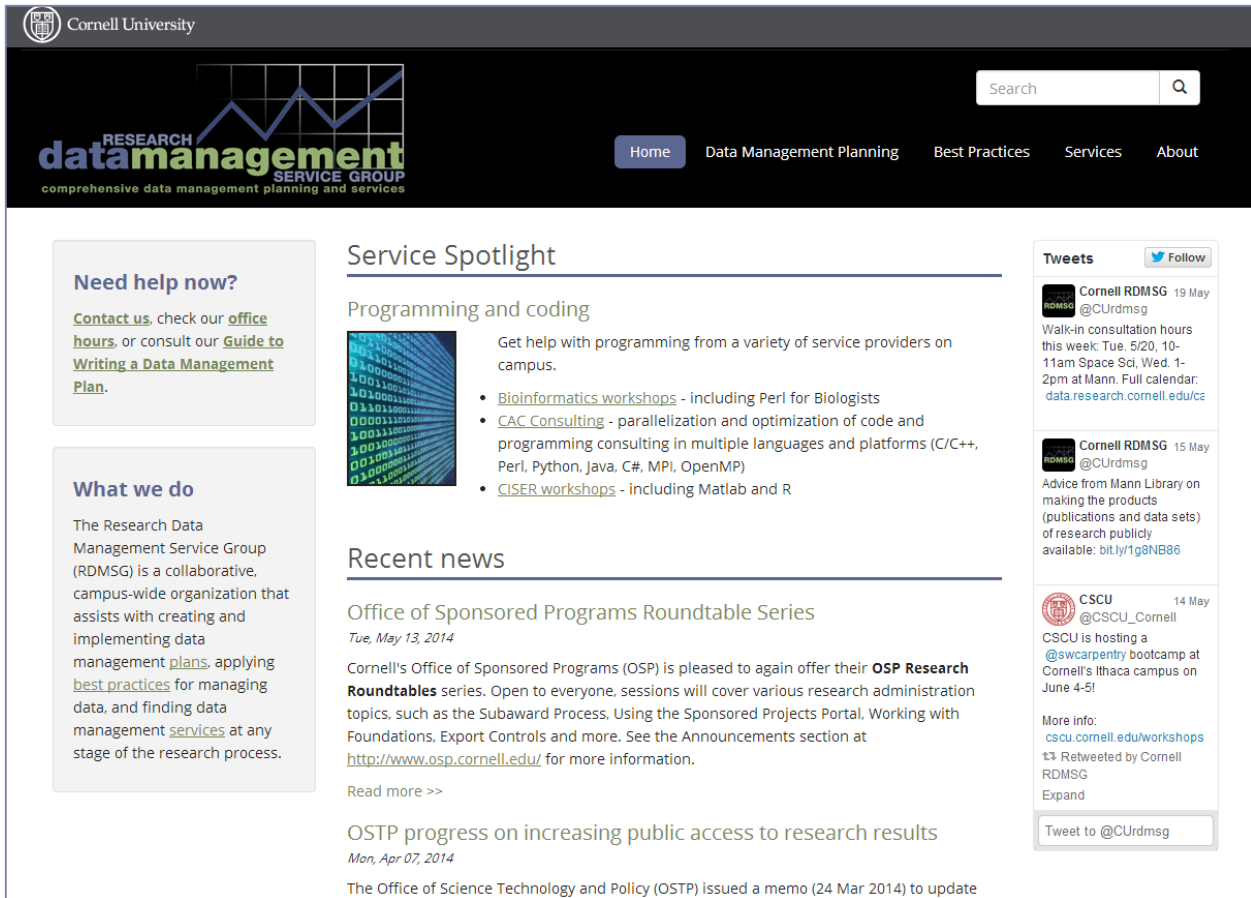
Cornell University

RESEARCH
datamanagement
SERVICE GROUP
comprehensive data management planning and services

Search

Home   Data Management Planning   Best Practices   Services   About

Need help now?

Contact us, check our office hours, or consult our Guide to Writing a Data Management Plan.

What we do

The Research Data Management Service Group (RDMSG) is a collaborative, campus-wide organization that assists with creating and implementing data management plans, applying best practices for managing data, and finding data management services at any stage of the research process.

Service Spotlight

Programming and coding

Get help with programming from a variety of service providers on campus.

- Bioinformatics workshops - including Perl for Biologists
- CAC Consulting - parallelization and optimization of code and programming consulting in multiple languages and platforms (C/C++, Perl, Python, Java, C#, MPI, OpenMP)
- CISER workshops - including Matlab and R

Recent news

Office of Sponsored Programs Roundtable Series

Tue, May 13, 2014

Cornell's Office of Sponsored Programs (OSP) is pleased to again offer their **OSP Research Roundtables** series. Open to everyone, sessions will cover various research administration topics, such as the Subaward Process, Using the Sponsored Projects Portal, Working with Foundations, Export Controls and more. See the Announcements section at http://www.osp.cornell.edu/ for more information.

Read more >>

OSTP progress on increasing public access to research results

Mon, Apr 07, 2014

The Office of Science Technology and Policy (OSTP) issued a memo (24 Mar 2014) to update

Tweets   Follow

Cornell RDMSG @CUrdmsg 19 May
Walk-in consultation hours this week: Tue. 5/20, 10-11am Space Sci, Wed. 1-2pm at Mann. Full calendar: data.research.cornell.edu/ca

Cornell RDMSG @CUrdmsg 15 May
Advice from Mann Library on making the products (publications and data sets) of research publicly available: bit.ly/1g8NB86

CSCU @CSCU_Cornell 14 May
CSCU is hosting a @swcarpentry bootcamp at Cornell's Ithaca campus on June 4-5!

More info: cscu.cornell.edu/workshops
Retweeted by Cornell RDMSG
Expand

Tweet to @CUrdmsg